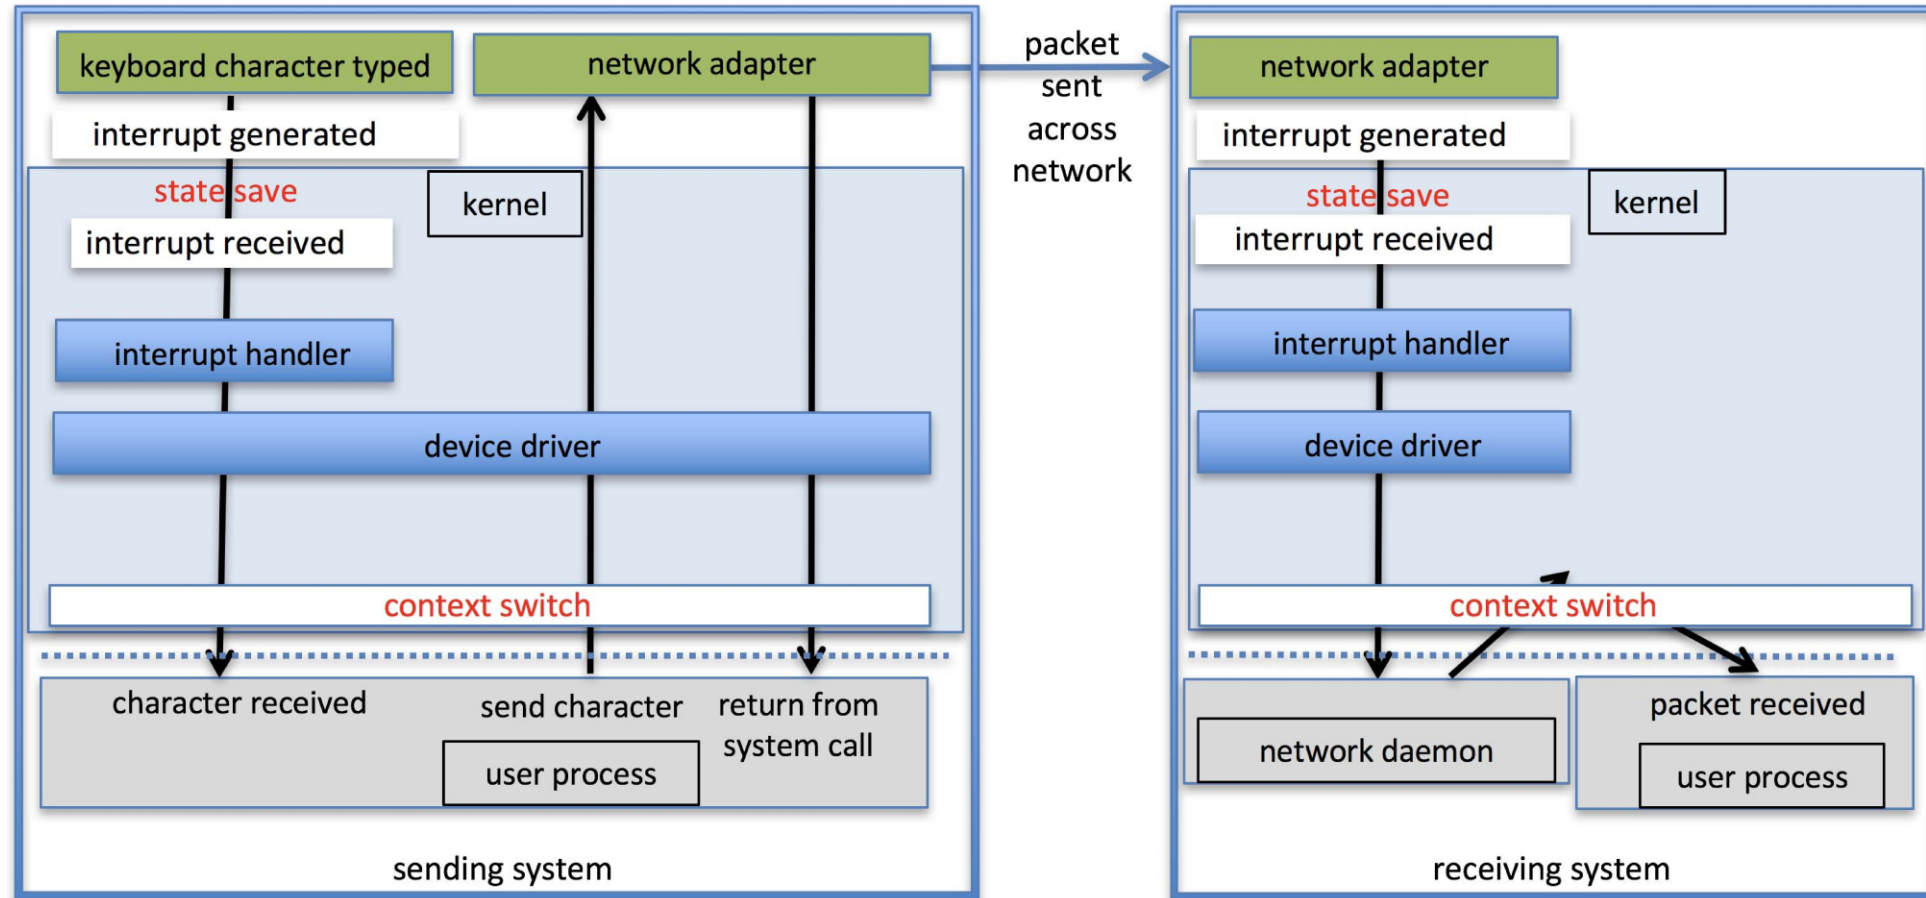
keyboard character typed

network adapter

interrupt generated

state save

kernel

interrupt received

interrupt handler

device driver

context switch

character received

send character

return from system call

user process

sending system

packet sent across network

network adapter

interrupt generated

state save

kernel

interrupt received

interrupt handler

device driver

context switch

network daemon

packet received

user process

receiving system